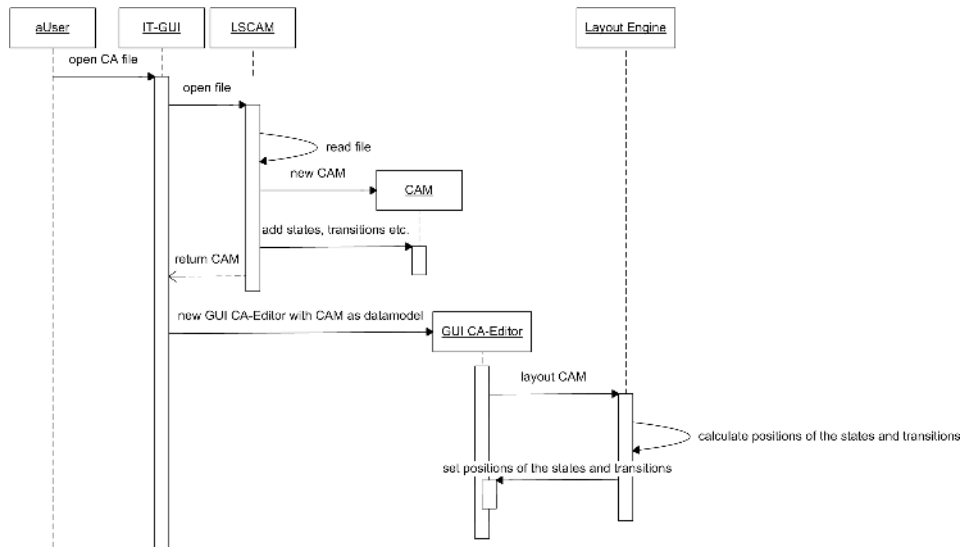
aUser
IT-GUI
LSCAM
Layout Engine
open CA file
open file
read file
new CAM
CAM
add states, transitions etc.
return CAM
new GUI CA-Editor with CAM as datamodel
GUI CA-Editor
layout CAM
calculate positions of the states and transitions
set positions of the states and transitions